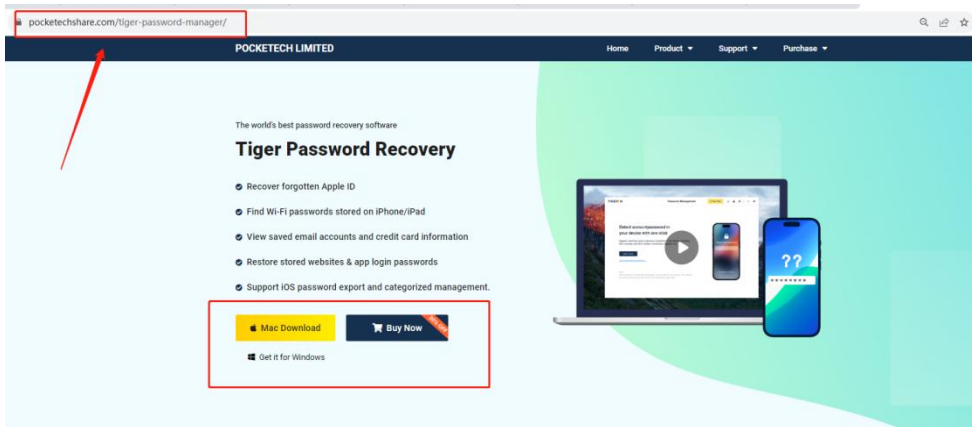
pocketechshare.com/tiger-password-manager/

POCKETECH LIMITED

Home Product ▾ Support ▾ Purchase ▾

The world's best password recovery software

Tiger Password Recovery

Recover forgotten Apple ID

Find Wi-Fi passwords stored on iPhone/iPad

View saved email accounts and credit card information

Restore stored websites & app login passwords

Support iOS password export and categorized management.

Mac Download

Buy Now

Get it for Windows

??